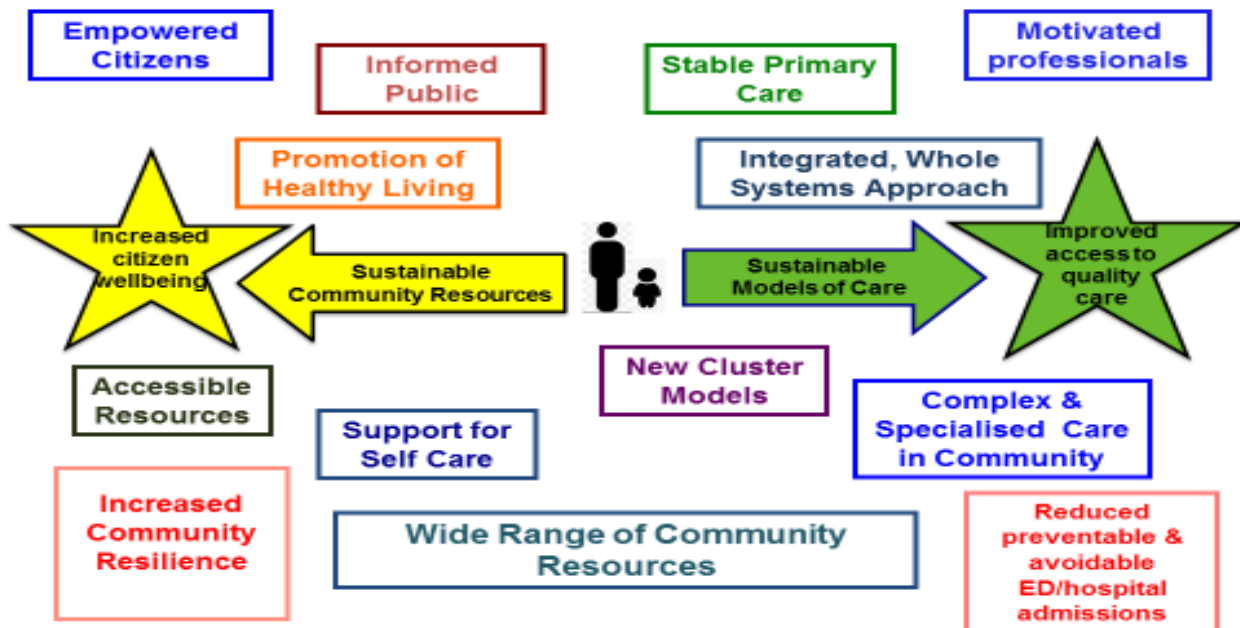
Empowered Citizens

Informed Public

Stable Primary Care

Motivated professionals

Promotion of Healthy Living

Integrated, Whole Systems Approach

Increased citizen wellbeing

Sustainable Community Resources

Sustainable Models of Care

Improved access to quality care

New Cluster Models

Accessible Resources

Support for Self Care

Complex & Specialised Care in Community

Increased Community Resilience

Wide Range of Community Resources

Reduced preventable & avoidable ED/hospital admissions